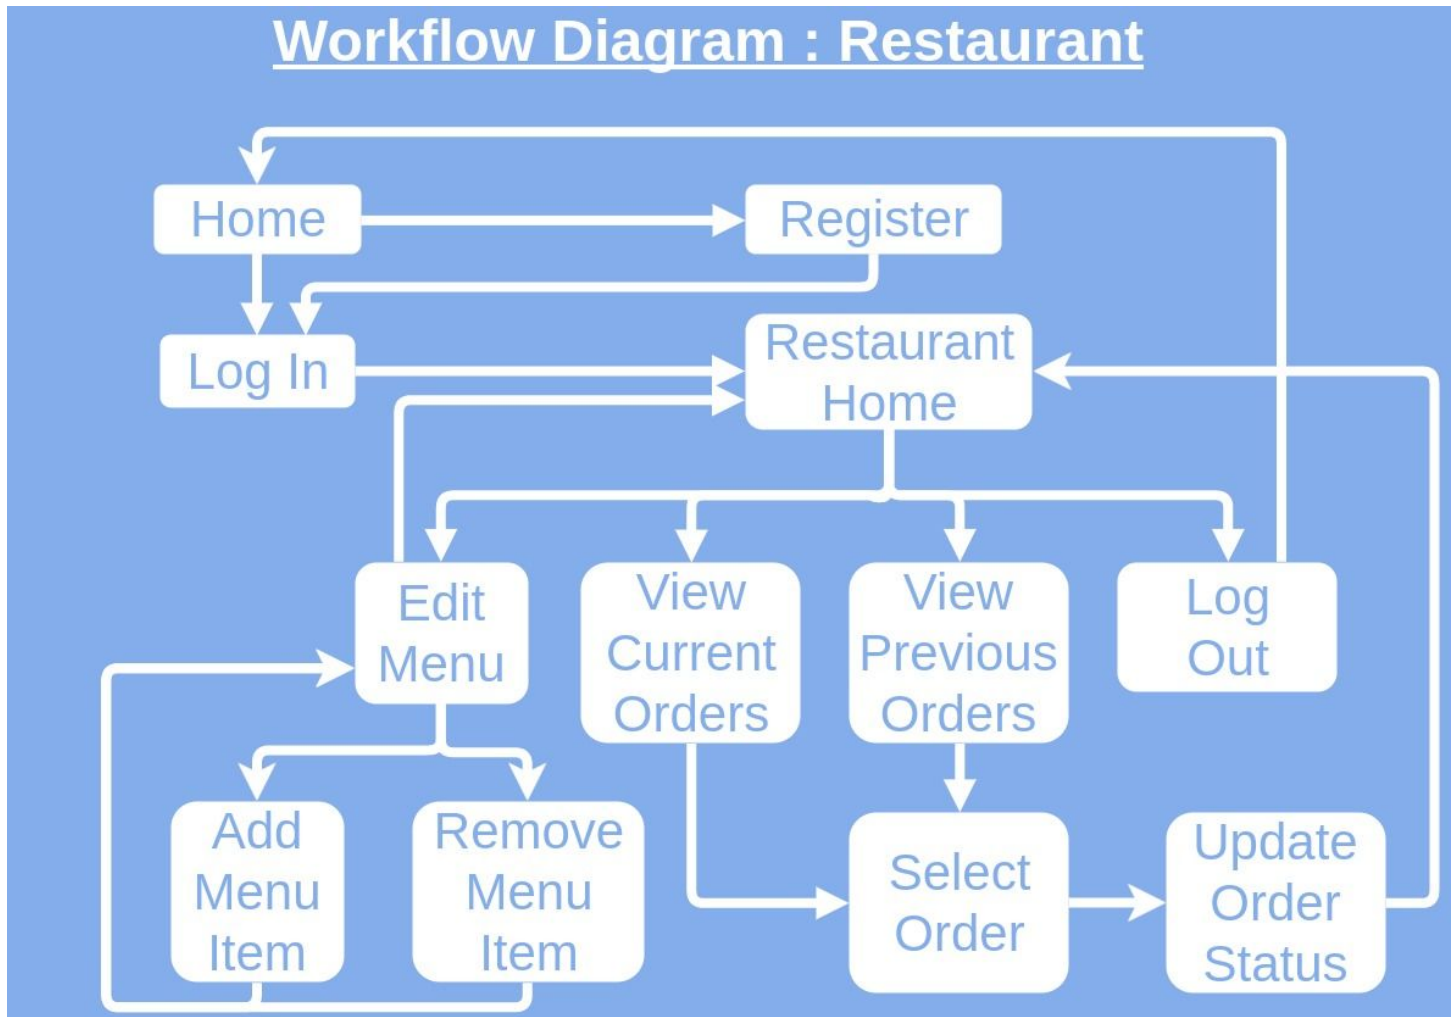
Workflow Diagram : Restaurant

Home

Register

Log In

Restaurant Home

Edit Menu

View Current Orders

View Previous Orders

Log Out

Add Menu Item

Remove Menu Item

Select Order

Update Order Status